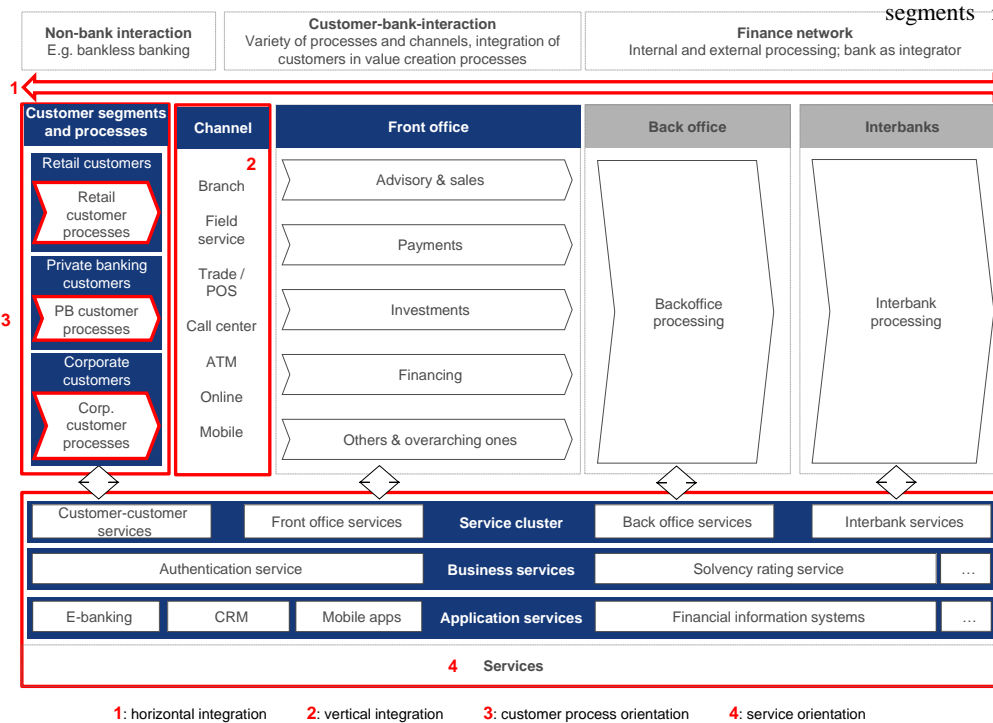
segments

Non-bank interaction
E.g. bankless banking

Customer-bank-interaction
Variety of processes and channels, integration of customers in value creation processes

Finance network
Internal and external processing; bank as integrator

1

Customer segments and processes

Retail customers
Retail customer processes

Private banking customers
PB customer processes

Corporate customers
Corp. customer processes

3

Channel
2
Branch
Field service
Trade / POS
Call center
ATM
Online
Mobile

Front office
Advisory & sales
Payments
Investments
Financing
Others & overarching ones

Back office
Backoffice processing

Interbanks
Interbank processing

Customer-customer services
Front office services
Service cluster
Back office services
Interbank services

Authentication service
Business services
Solvency rating service
…

E-banking
CRM
Mobile apps
Application services
Financial information systems
…

4 Services

1: horizontal integration 2: vertical integration 3: customer process orientation 4: service orientation